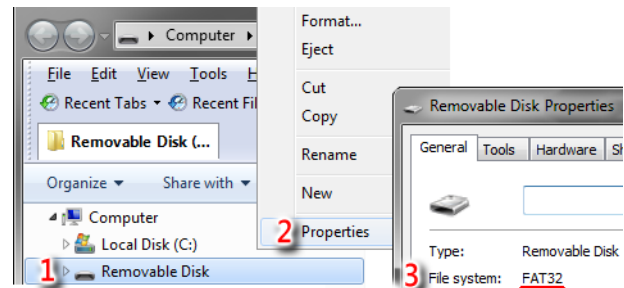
Computer

File Edit View Tools H

Recent Tabs Recent Fil

Removable Disk (...

Organize Share with

Computer

Local Disk (C:)

1 Removable Disk

Format...
Eject

Cut
Copy

Rename

New

2 Properties

Removable Disk Properties

General Tools Hardware Sh

Type: Removable Disk

3 File system: FAT32